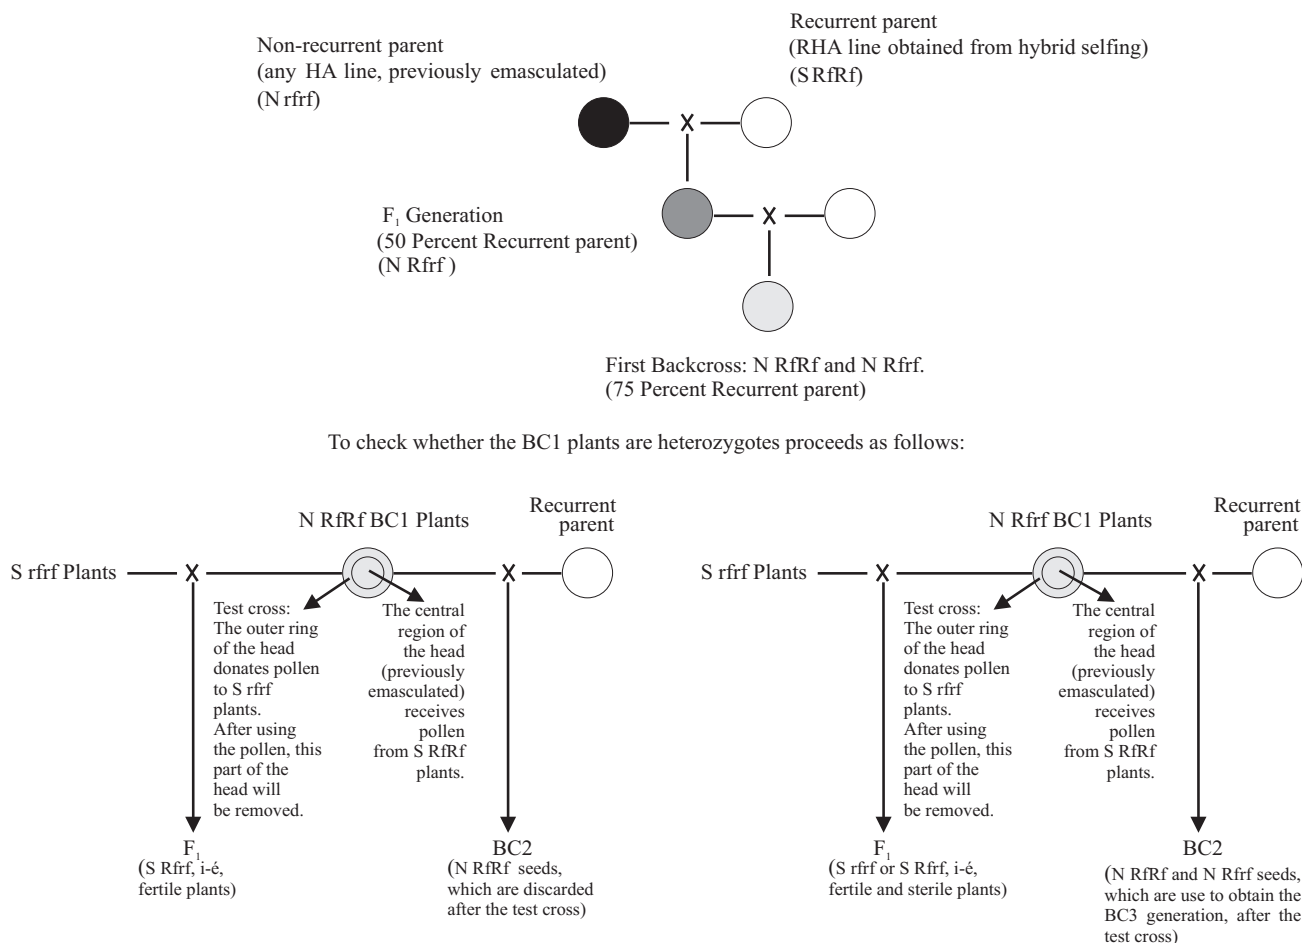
Non-recurrent parent
(any HA line, previously emasculated)
(N rfrf)

Recurrent parent
(RHA line obtained from hybrid selfing)
(S RfRf)

X

$F_1$ Generation
(50 Percent Recurrent parent)
(N Rfrf )

X

First Backcross: N RfRf and N Rfrf.
(75 Percent Recurrent parent)

To check whether the BC1 plants are heterozygotes proceeds as follows:

S rfrf Plants

X

N RfRf BC1 Plants

Recurrent parent

X

Test cross: The outer ring of the head donates pollen to S rfrf plants. After using the pollen, this part of the head will be removed.

The central region of the head (previously emasculated) receives pollen from S RfRf plants.

$F_1$
(S Rfrf, i-é, fertile plants)

BC2
(N RfRf seeds, which are discarded after the test cross)

S rfrf Plants

X

N Rfrf BC1 Plants

Recurrent parent

X

Test cross: The outer ring of the head donates pollen to S rfrf plants. After using the pollen, this part of the head will be removed.

The central region of the head (previously emasculated) receives pollen from S RfRf plants.

$F_1$
(S rfrf or S Rfrf, i-é, fertile and sterile plants)

BC2
(N RfRf and N Rfrf seeds, which are use to obtain the BC3 generation, after the test cross)